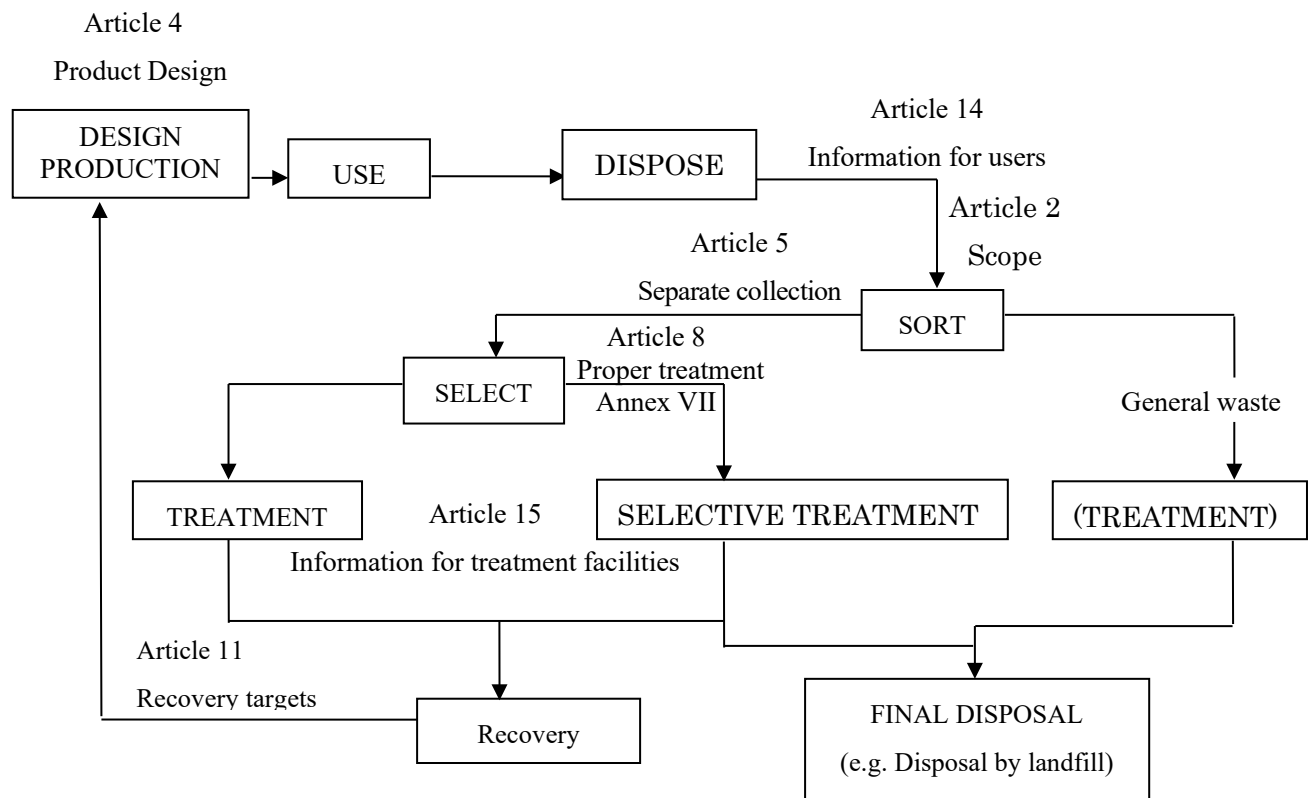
Article 4

Product Design

DESIGN PRODUCTION

USE

DISPOSE

Article 14

Information for users

Article 2

Scope

Article 5

Separate collection

SORT

Article 8

Proper treatment

Annex VII

SELECT

General waste

TREATMENT

Article 15

SELECTIVE TREATMENT

(TREATMENT)

Information for treatment facilities

Article 11

Recovery targets

Recovery

FINAL DISPOSAL

(e.g. Disposal by landfill)